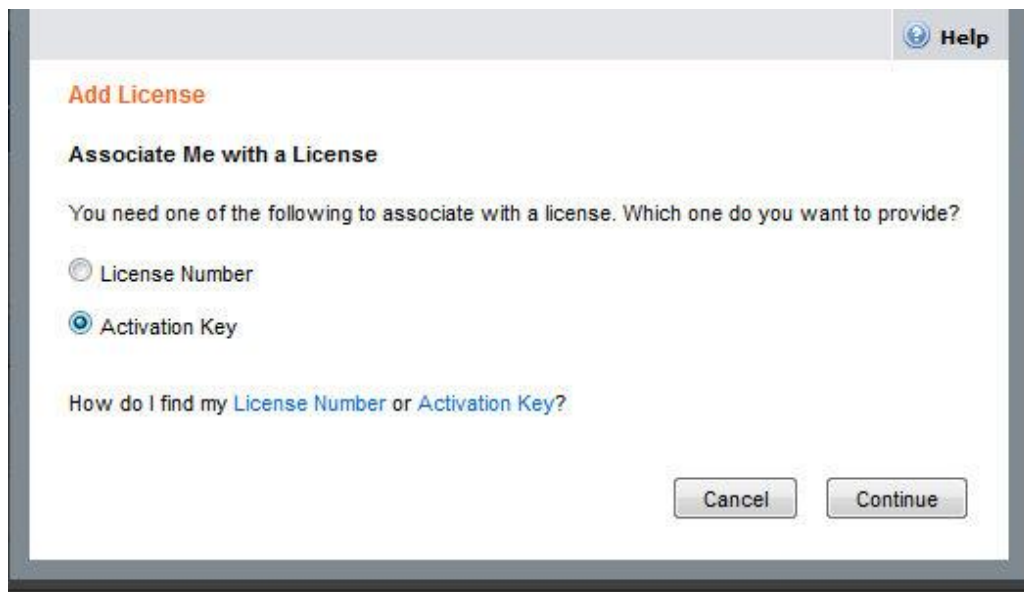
Help

Add License

Associate Me with a License

You need one of the following to associate with a license. Which one do you want to provide?

License Number

Activation Key

How do I find my License Number or Activation Key?

Cancel

Continue